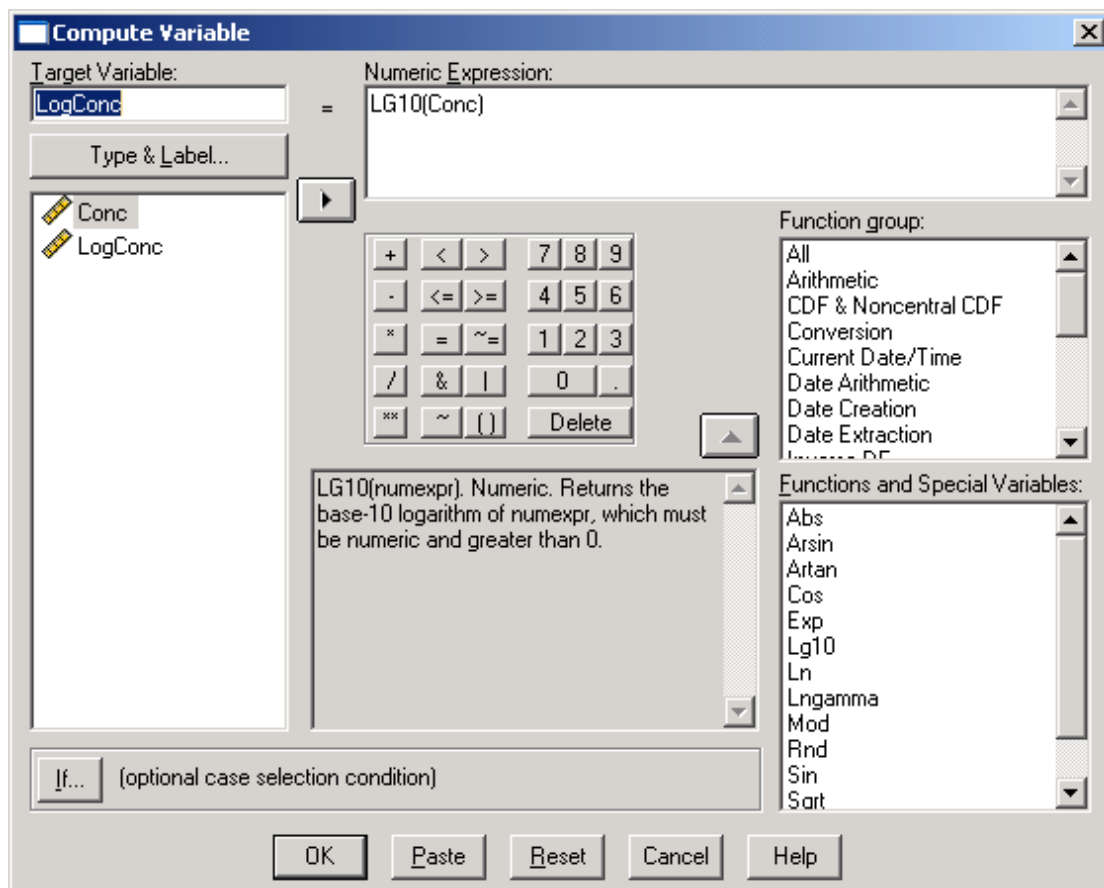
Compute Variable

Target Variable:
LogConc
=
Numeric Expression:
LG10(Conc)

Type & Label...

Conc
LogConc

| + | < | > | 7 | 8 | 9 |
|---|---|---|---|---|---|
| - | <= | >= | 4 | 5 | 6 |
| * | = | ~= | 1 | 2 | 3 |
| / | & | \| | 0 | . | |
| ** | ~ | ( ) | Delete | | |

Function group:
All
Arithmetic
CDF & Noncentral CDF
Conversion
Current Date/Time
Date Arithmetic
Date Creation
Date Extraction
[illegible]

LG10(numexpr). Numeric. Returns the base-10 logarithm of numexpr, which must be numeric and greater than 0.

Functions and Special Variables:
Abs
Arsin
Artan
Cos
Exp
Lg10
Ln
Lngamma
Mod
Rnd
Sin
Sqrt

If... (optional case selection condition)

OK Paste Reset Cancel Help